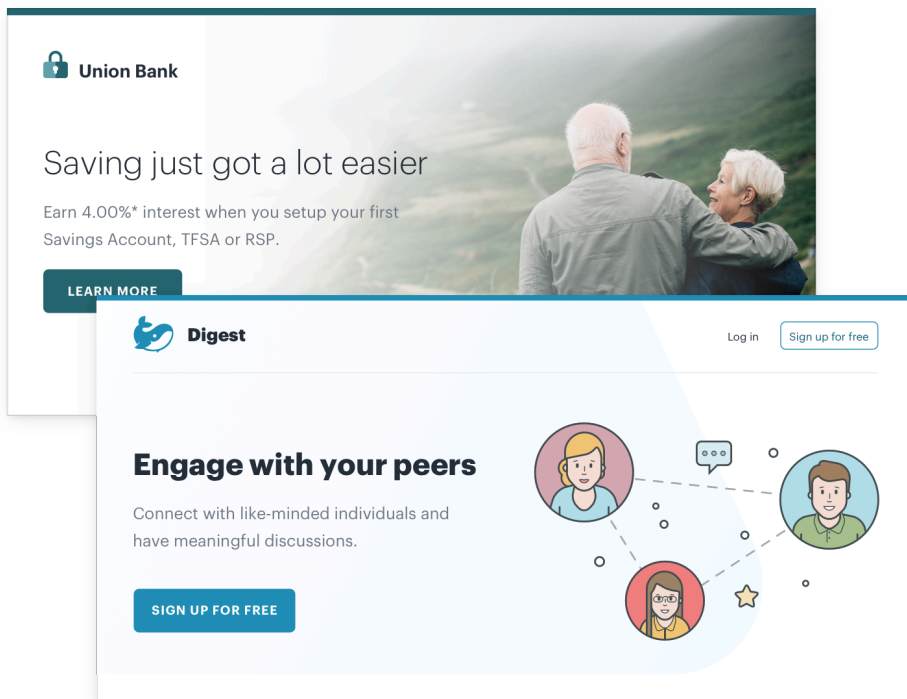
Union Bank

Saving just got a lot easier

Earn 4.00%* interest when you setup your first Savings Account, TFSA or RSP.

LEARN MORE

Digest

Log in

Sign up for free

Engage with your peers

Connect with like-minded individuals and have meaningful discussions.

SIGN UP FOR FREE